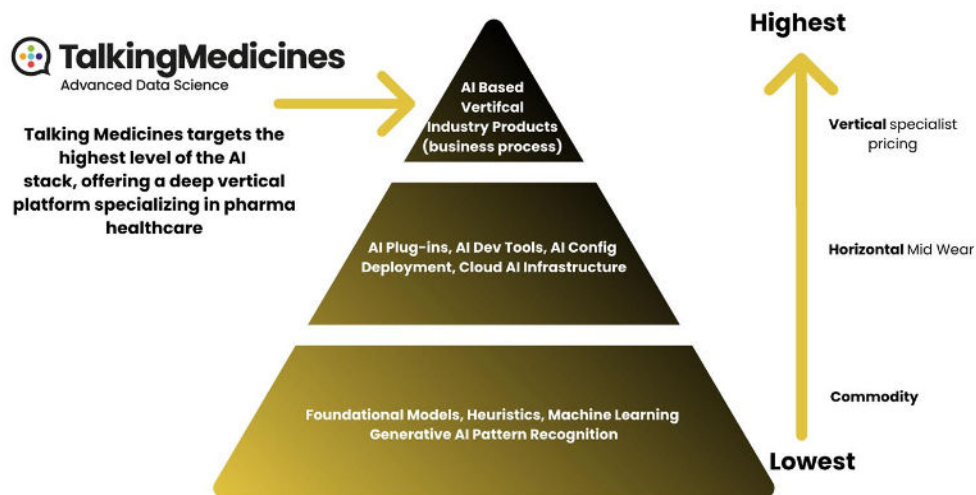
TalkingMedicines
Advanced Data Science

Talking Medicines targets the highest level of the AI stack, offering a deep vertical platform specializing in pharma healthcare

AI Based Vertifcal Industry Products (business process)

AI Plug-ins, AI Dev Tools, AI Config Deployment, Cloud AI Infrastructure

Foundational Models, Heuristics, Machine Learning Generative AI Pattern Recognition

Highest

Vertical specialist pricing

Horizontal Mid Wear

Commodity

Lowest